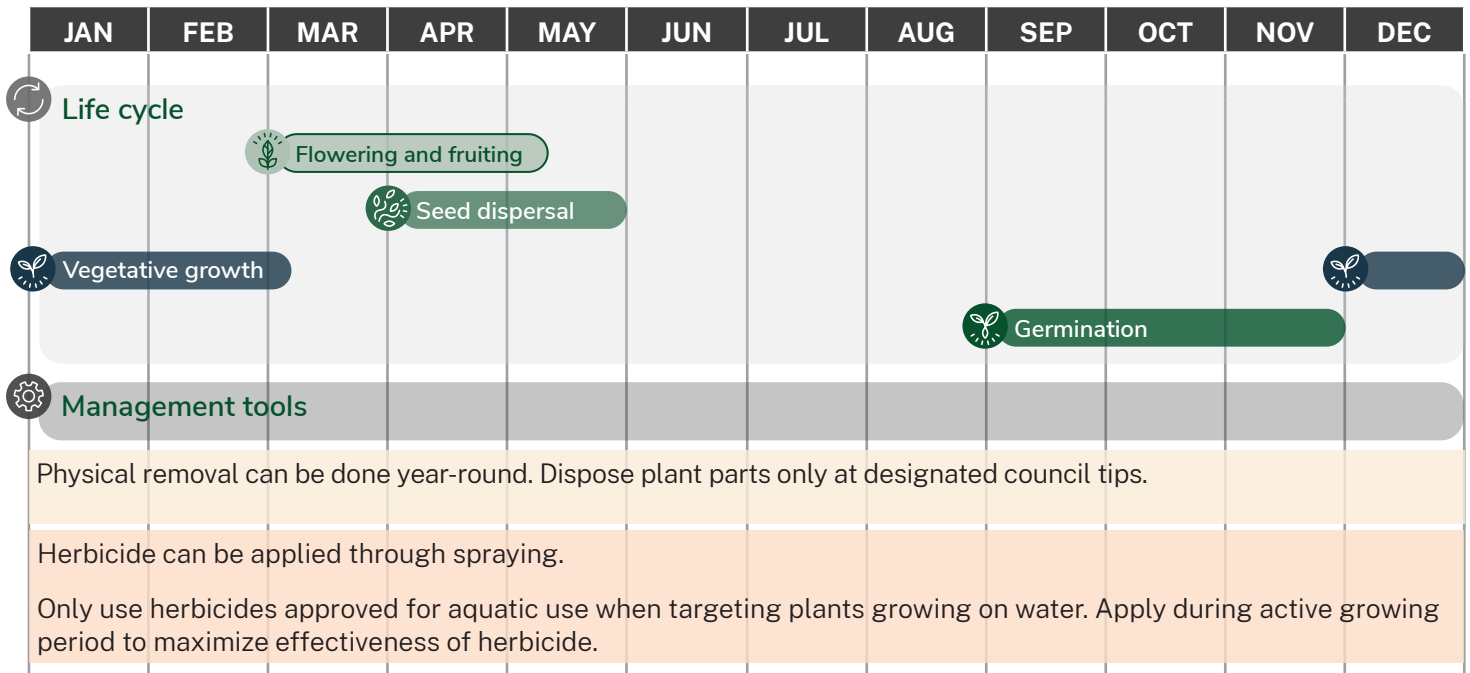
| JAN | FEB | MAR | APR | MAY | JUN | JUL | AUG | SEP | OCT | NOV | DEC |
|---|---|---|---|---|---|---|---|---|---|---|---|

Life cycle

Flowering and fruiting

Seed dispersal

Vegetative growth

Germination

Management tools

Physical removal can be done year-round. Dispose plant parts only at designated council tips.

Herbicide can be applied through spraying.

Only use herbicides approved for aquatic use when targeting plants growing on water. Apply during active growing period to maximize effectiveness of herbicide.